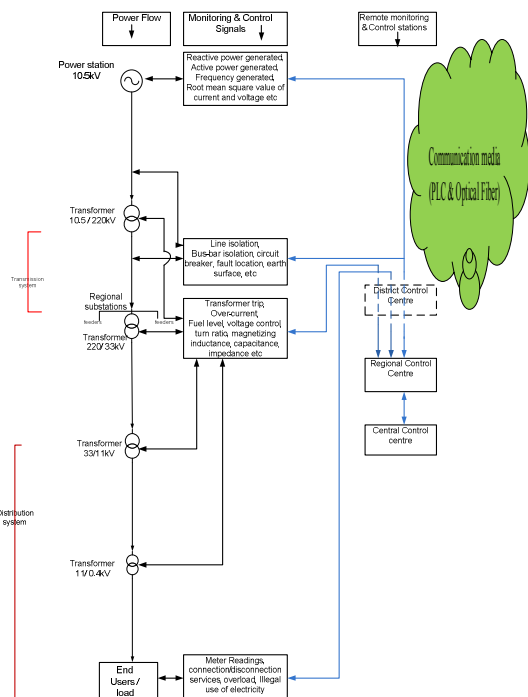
Power Flow

Monitoring & Control Signals

Remote monitoring & Control stations

Power station 10.5kV

Reactive power generated, Active power generated, Frequency generated, Root mean square value of current and voltage etc

Communication media (PLC & Optical Fiber)

Transformer 10.5 / 220kV

Transmission system

Line isolation, Bus-bar isolation, circuit breaker, fault location, earth surface, etc

District Control Centre

Regional substations

feeders

feeders

Transformer 220/33kV

Transformer trip, Over-current, Fuel level, voltage control, turn ratio, magnetizing inductance, capacitance, impedance etc

Regional Control Centre

Central Control centre

Transformer 33/11kV

Distribution system

Transformer 11/0.4kV

End Users / load

Meter Readings, connection/disconnection services, overload, Illegal use of electricity